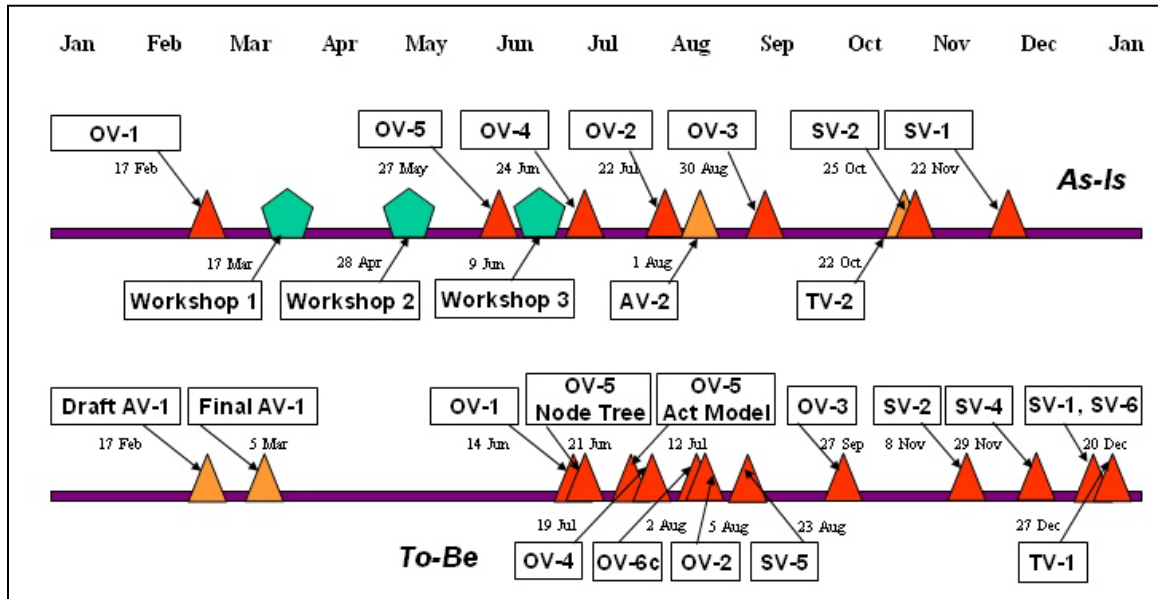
Jan Feb Mar Apr May Jun Jul Aug Sep Oct Nov Dec Jan

OV-1
17 Feb
OV-5
27 May
OV-4
24 Jun
OV-2
22 Jul
OV-3
30 Aug
SV-2
25 Oct
SV-1
22 Nov
As-Is

17 Mar
Workshop 1
28 Apr
Workshop 2
9 Jun
Workshop 3
1 Aug
AV-2
22 Oct
TV-2

Draft AV-1
17 Feb
Final AV-1
5 Mar
OV-1
14 Jun
OV-5 Node Tree
21 Jun
OV-5 Act Model
12 Jul
OV-3
27 Sep
SV-2
8 Nov
SV-4
29 Nov
SV-1, SV-6
20 Dec

To-Be
19 Jul
OV-4
2 Aug
OV-6c
5 Aug
OV-2
23 Aug
SV-5
27 Dec
TV-1